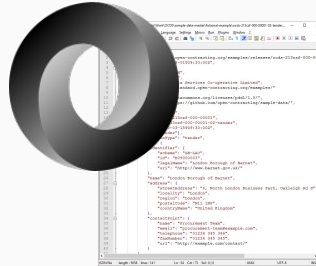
...\Work\OCDS\sample-data-master\fictional-example\ocds-213czf-000-00001-05-tender...

Language Settings Macro Run Plugins Window ?

"...sample-contracting.org/examples/releases/ocds-213czf-000-..."
"...-11-18T00:00:00Z",

"...e Services Co-operative Limited",
"...standard.open-contracting.org/examples/"

"...commons.org/licenses/pddl/1.0/",
"...://github.com/open-contracting/sample-data/",

"...f-000-00001",
"...czf-000-00001-05-tender",
"...-03-15T09:30:00Z",
"...ler",
"...Type": "tender",

"...ntifier": {
"scheme": "GB-LAC",
"id": "E09000003",
"legalName": "London Borough of Barnet",
"uri": "http://www.barnet.gov.uk/"

"name": "London Borough of Barnet",
"address": {
"streetAddress": "4, North London Business Park, Oakleigh Rd S",
"locality": "London",
"region": "London",
"postalCode": "N11 1NP",
"countryName": "United Kingdom"

"contactPoint": {
"name": "Procurement Team",
"email": "procurement-team@example.com",
"telephone": "01234 345 346",
"faxNumber": "01234 345 345",
"url": "http://example.com/contact/"

JSON file | length : 9038 | lines : 161 | Ln : 52 Col : 70 Sel : 0 | 0 | Unix (LF) | UTF-8 | INS